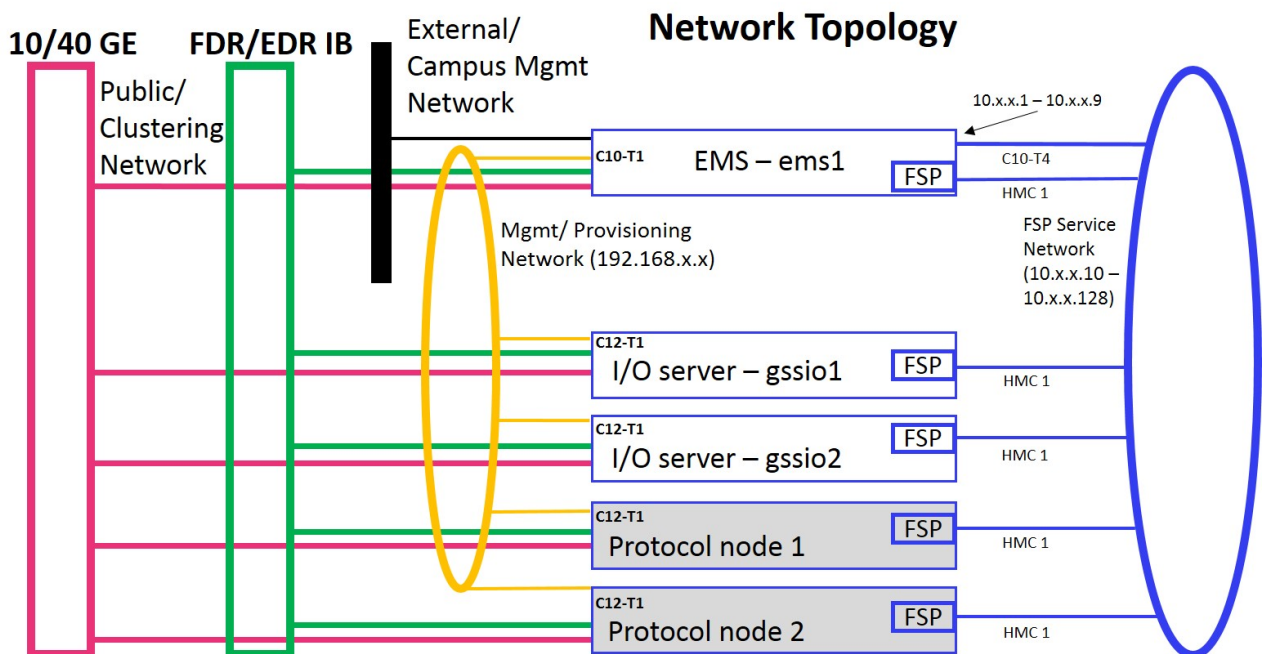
Network Topology

10/40 GE

FDR/EDR IB

External/ Campus Mgmt Network

Public/ Clustering Network

10.x.x.1 – 10.x.x.9

C10-T1

EMS – ems1

FSP

C10-T4

HMC 1

Mgmt/ Provisioning Network (192.168.x.x)

FSP Service Network (10.x.x.10 – 10.x.x.128)

C12-T1

I/O server – gssio1

FSP

HMC 1

C12-T1

FSP

I/O server – gssio2

HMC 1

C12-T1

FSP

Protocol node 1

HMC 1

C12-T1

FSP

Protocol node 2

HMC 1